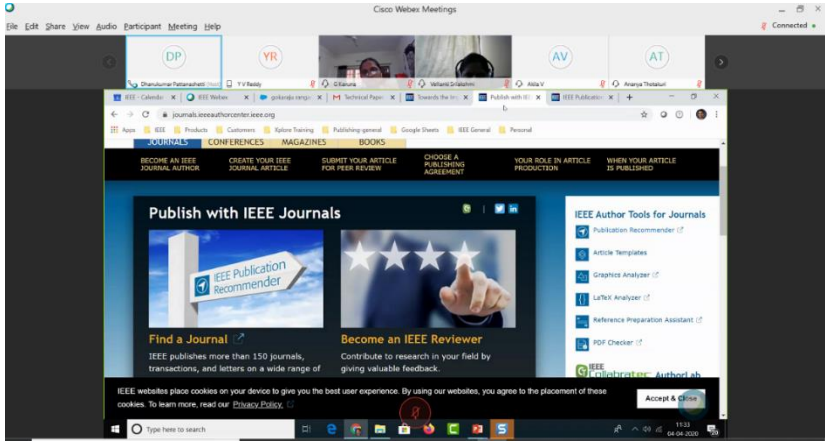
Cisco Webex Meetings
File Edit Share View Audio Participant Meeting Help
Connected
DP
YR
AV
AT
Dhanukumar Pattanashetti
Y V Reddy
G Karuna
Vellanki Srilakshmi
Akila V
Ananya Thotakuri
IEEE - Calendar
IEEE Webex
gokaraju rangar
Technical Paper
Towards the tra
Publish with IEE
IEEE Publication
journals.ieeeauthorcenter.ieee.org
Apps
IEEE
Products
Customers
Xplore Training
Publishing-general
Google Sheets
IEEE General
Personal
JOURNALS
CONFERENCES
MAGAZINES
BOOKS
BECOME AN IEEE JOURNAL AUTHOR
CREATE YOUR IEEE JOURNAL ARTICLE
SUBMIT YOUR ARTICLE FOR PEER REVIEW
CHOOSE A PUBLISHING AGREEMENT
YOUR ROLE IN ARTICLE PRODUCTION
WHEN YOUR ARTICLE IS PUBLISHED
Publish with IEEE Journals
IEEE Publication Recommender
Find a Journal
IEEE publishes more than 150 journals, transactions, and letters on a wide range of
Become an IEEE Reviewer
Contribute to research in your field by giving valuable feedback.
IEEE Author Tools for Journals
Publication Recommender
Article Templates
Graphics Analyzer
LaTeX Analyzer
Reference Preparation Assistant
PDF Checker
IEEE Collabratec AuthorLab
IEEE websites place cookies on your device to give you the best user experience. By using our websites, you agree to the placement of these cookies. To learn more, read our Privacy Policy.
Accept & Close
Type here to search
11:33
04-04-2020
29